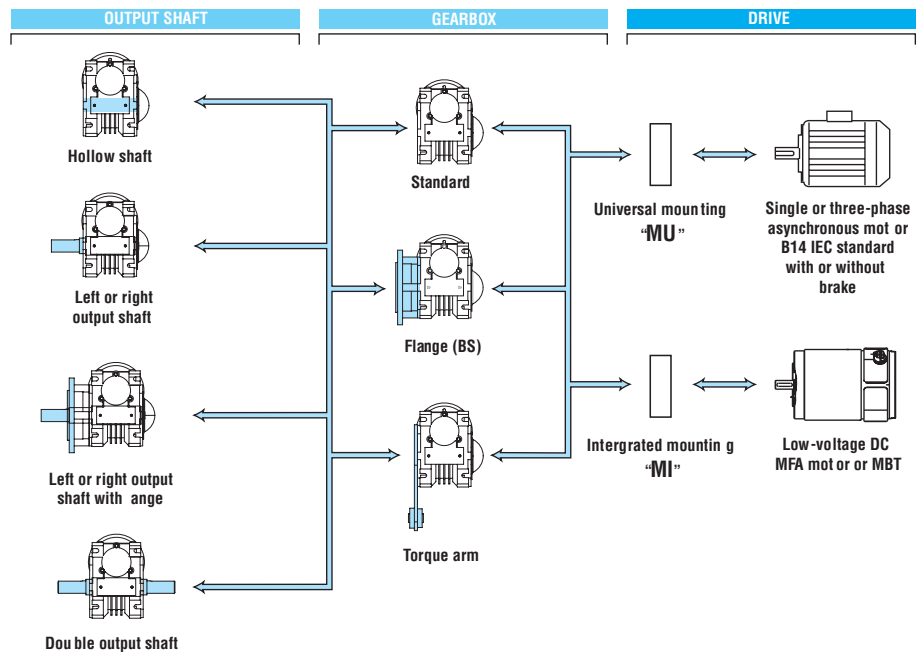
OUTPUT SHAFT

GEARBOX

DRIVE

Hollow shaft

Left or right output shaft

Left or right output shaft with ange

Dou ble output shaft

Standard

Flange (BS)

Torque arm

Universal moun ting "MU"

Intergrated mountin g "MI"

Single or three-phase asynchronous mot or B14 IEC standard with or without brake

Low-voltage DC MFA mot or or MBT